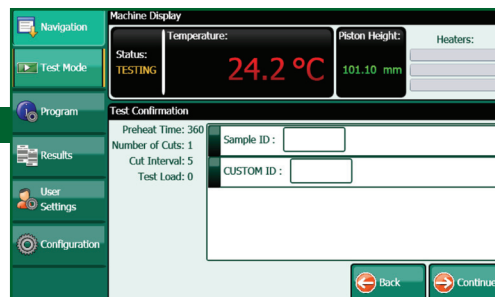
Navigation

Test Mode

Program

Results

User Settings

Configuration

Machine Display

Status:
TESTING

Temperature:
24.2 °C

Piston Height:
101.10 mm

Heaters:

Test Confirmation

Preheat Time: 360
Number of Cuts: 1
Cut Interval: 5
Test Load: 0

Sample ID :

CUSTOM ID :

Back

Continue